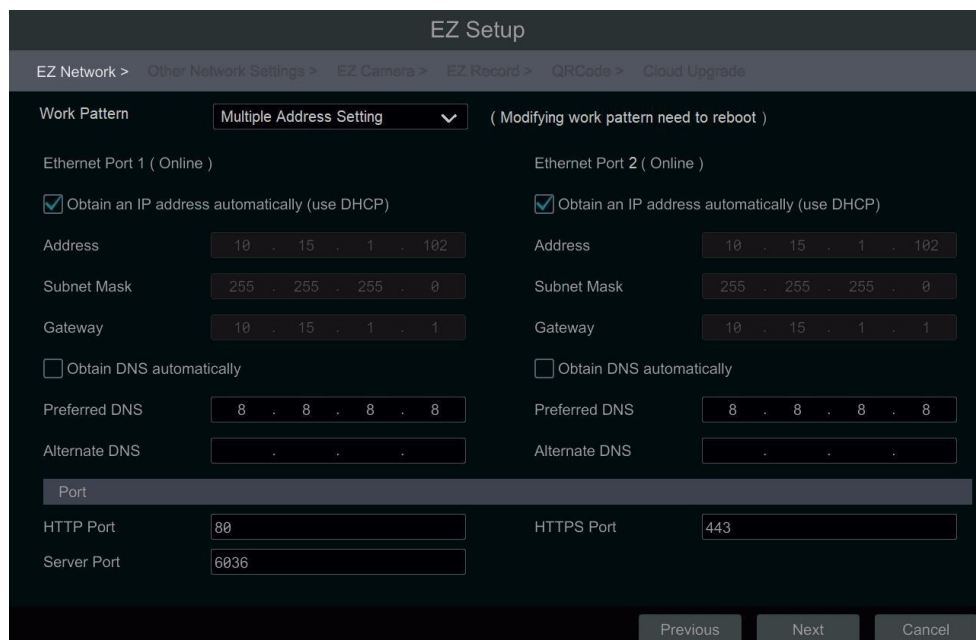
EZ Setup

EZ Network > Other Network Settings > EZ Camera > EZ Record > QRCode > Cloud Upgrade

Work Pattern Multiple Address Setting ( Modifying work pattern need to reboot )

Ethernet Port 1 ( Online )

Obtain an IP address automatically (use DHCP)

Address 10 . 15 . 1 . 102

Subnet Mask 255 . 255 . 255 . 0

Gateway 10 . 15 . 1 . 1

Obtain DNS automatically

Preferred DNS 8 . 8 . 8 . 8

Alternate DNS . . .

Ethernet Port 2 ( Online )

Obtain an IP address automatically (use DHCP)

Address 10 . 15 . 1 . 102

Subnet Mask 255 . 255 . 255 . 0

Gateway 10 . 15 . 1 . 1

Obtain DNS automatically

Preferred DNS 8 . 8 . 8 . 8

Alternate DNS . . .

Port

HTTP Port 80

Server Port 6036

HTTPS Port 443

Previous Next Cancel